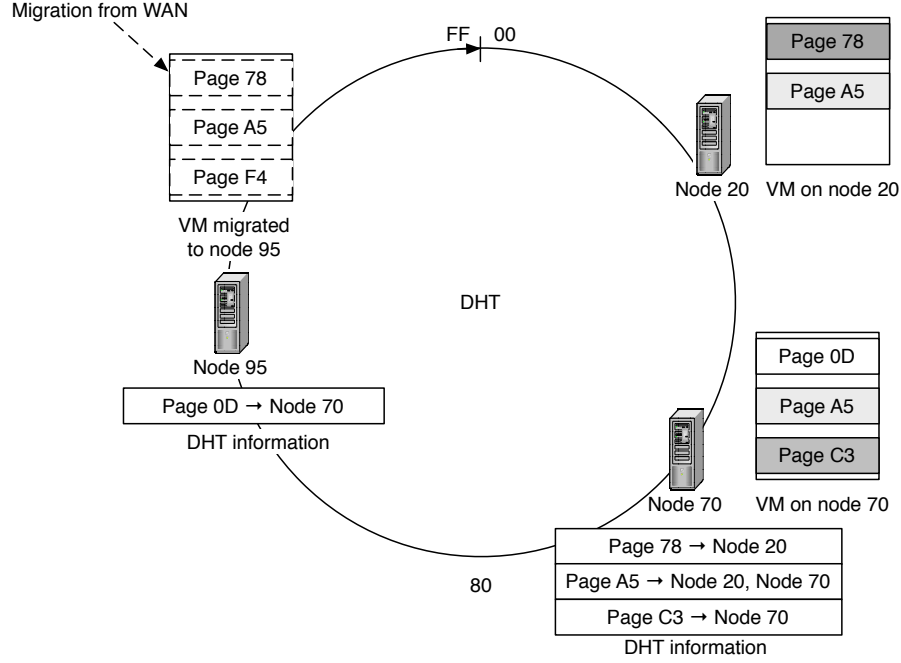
Migration from WAN

FF 00

Page 78
Page A5
Page F4

VM migrated to node 95

Page 78
Page A5

Node 20 VM on node 20

DHT

Node 95

Page 0D → Node 70

DHT information

Page 0D
Page A5
Page C3

Node 70 VM on node 70

80

Page 78 → Node 20
Page A5 → Node 20, Node 70
Page C3 → Node 70

DHT information